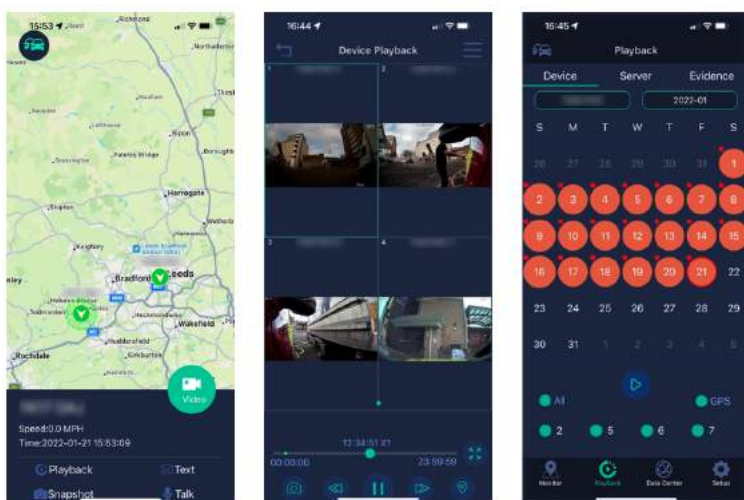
15:53
Richmond
Northallerton
Thirsk
Ripon
Boroughbridge
Harrogate
Wetherby
Skipton
Keighley
Leeds Bradford Airport
Bradford
Leeds
Wakefield
Huddersfield
Rochdale
Video
Speed:0.0 MPH
Time:2022-01-21 15:53:09
Playback
Text
Snapshot
Talk

16:44
Device Playback
1
2
3
4
12:34:51 X1
00:00:00
23:59:59

16:45
Playback
Device
Server
Evidence
2022-01
S M T W T F S
26 27 28 29 30 31 1
2 3 4 5 6 7 8
9 10 11 12 13 14 15
16 17 18 19 20 21 22
23 24 25 26 27 28 29
30 31 1 2 3 4 5
All
GPS
2
5
6
7
Monitor
Playback
Data Center
Setup